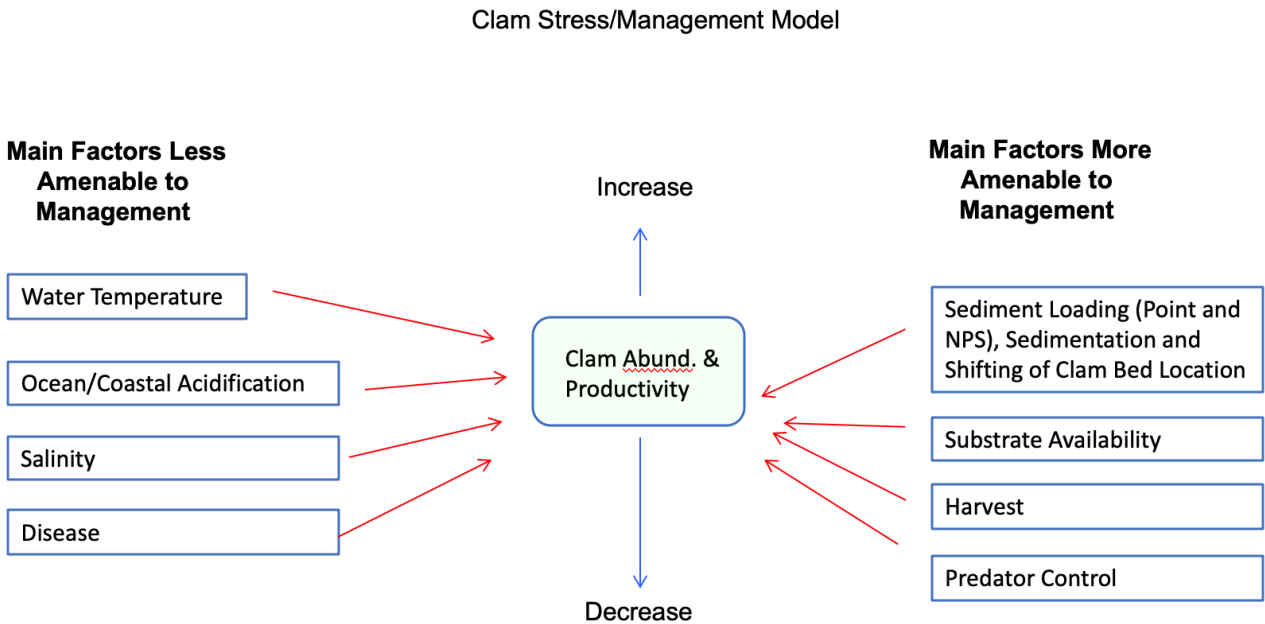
Clam Stress/Management Model

Main Factors Less Amenable to Management

Water Temperature

Ocean/Coastal Acidification

Salinity

Disease

Increase

Clam Abund. & Productivity

Decrease

Main Factors More Amenable to Management

Sediment Loading (Point and NPS), Sedimentation and Shifting of Clam Bed Location

Substrate Availability

Harvest

Predator Control